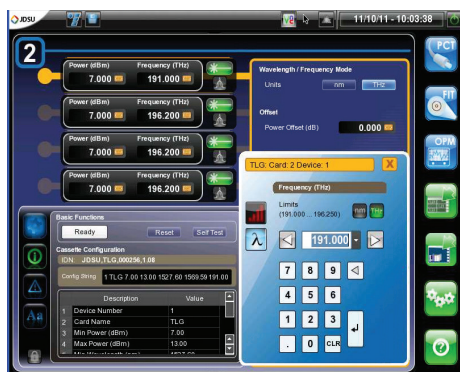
JDSU

11/10/11 - 10:03:38

2

Power (dBm) 7.000
Frequency (THz) 191.000

Power (dBm) 7.000
Frequency (THz) 196.200

Power (dBm) 7.000
Frequency (THz) 196.200

Power (dBm) 7.000
Frequency (THz) 196.200

Wavelength / Frequency Mode
Units nm THz

Offset
Power Offset (dB) 0.000

TLG: Card: 2 Device: 1 X

Frequency (THz)

Limits
(191.000 ... 196.250)
nm THz

191.000

7 8 9
4 5 6
1 2 3
. 0 CLR

Basic Functions
Ready Reset Self Test

Cassette Configuration
IDN JDSU,TLG,000256,1.08
Config String 1 TLG 7.00 13.00 1527.60 1569.59 191.00

| | Description | Value |
|---|---|---|
| 1 | Device Number | 1 |
| 2 | Card Name | TLG |
| 3 | Min Power (dBm) | 7.00 |
| 4 | Max Power (dBm) | 13.00 |
| 5 | Min Wavelength (nm) | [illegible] |

PCT
FIT
OPM
A#